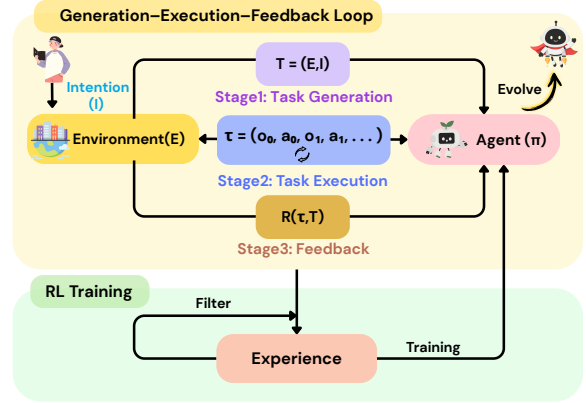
Generation–Execution–Feedback Loop

Intention (I)

T = (E,I)

Stage1: Task Generation

Evolve

Environment(E)

$\tau = (o_0, a_0, o_1, a_1, ...)$

Agent (π)

Stage2: Task Execution

R(τ,T)

Stage3: Feedback

RL Training

Filter

Experience

Training